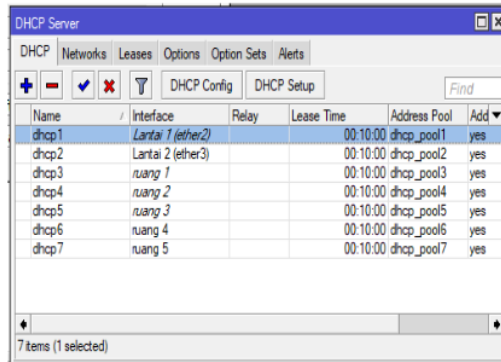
DHCP Server

DHCP | Networks | Leases | Options | Option Sets | Alerts

DHCP Config | DHCP Setup | Find

| Name | Interface | Relay | Lease Time | Address Pool | Add |
|---|---|---|---|---|---|
| dhcp1 | Lantai 1 (ether2) | | 00:10:00 | dhcp_pool1 | yes |
| dhcp2 | Lantai 2 (ether3) | | 00:10:00 | dhcp_pool2 | yes |
| dhcp3 | ruang 1 | | 00:10:00 | dhcp_pool3 | yes |
| dhcp4 | ruang 2 | | 00:10:00 | dhcp_pool4 | yes |
| dhcp5 | ruang 3 | | 00:10:00 | dhcp_pool5 | yes |
| dhcp6 | ruang 4 | | 00:10:00 | dhcp_pool6 | yes |
| dhcp7 | ruang 5 | | 00:10:00 | dhcp_pool7 | yes |

7 items (1 selected)